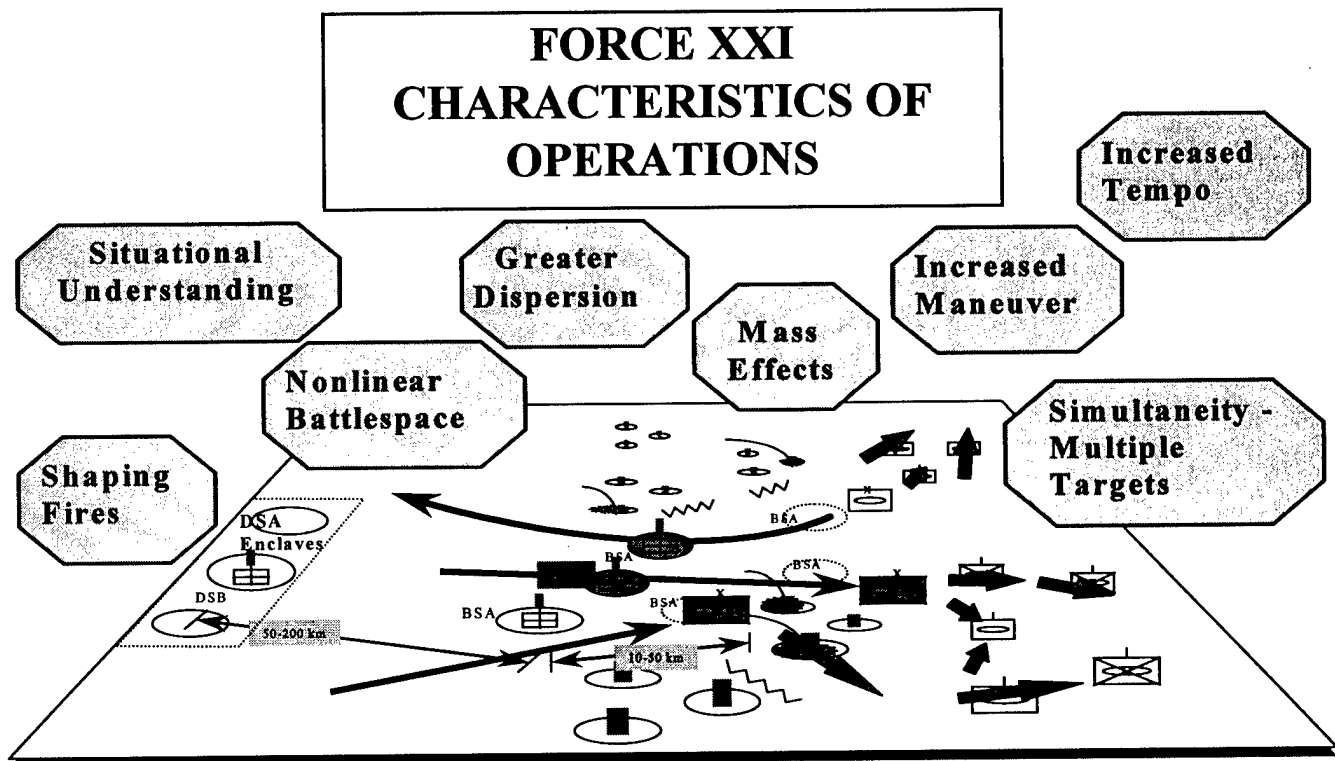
FORCE XXI CHARACTERISTICS OF OPERATIONS

Increased Tempo

Situational Understanding

Greater Dispersion

Increased Maneuver

Mass Effects

Nonlinear Battlespace

Simultaneity - Multiple Targets

Shaping Fires

DSA Enclaves

BSA

BSA

BSA

DSB

BSA

BSA

50-200 km

10-50 km